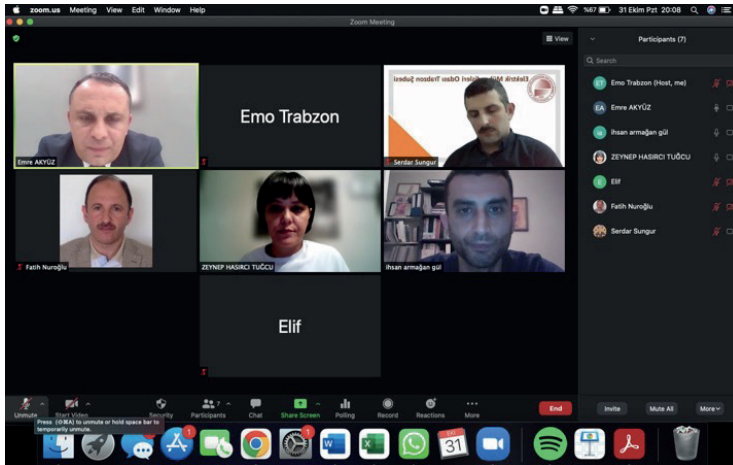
zoom.us Meeting View Edit Window Help

%67 31 Ekim Pzt 20:08

Zoom Meeting

View

Emre AKYÜZ

Emo Trabzon

Elektrik Mühendisleri Odası Trabzon Şubesi

Serdar Sungur

Fatih Nuroğlu

ZEYNEP HASIRCI TUĞCU

ihsan armağan gül

Elif

Participants (7)

Search

Emo Trabzon (Host, me)

Emre AKYÜZ

ihsan armağan gül

ZEYNEP HASIRCI TUĞCU

Elif

Fatih Nuroğlu

Serdar Sungur

Unmute

Start Video

Security

Participants 7

Chat

Share Screen

Polling

Record

Reactions

More

End

Invite

Mute All

More

Press [⇧⌘A] to unmute or hold space bar to temporarily unmute.

1

1

31